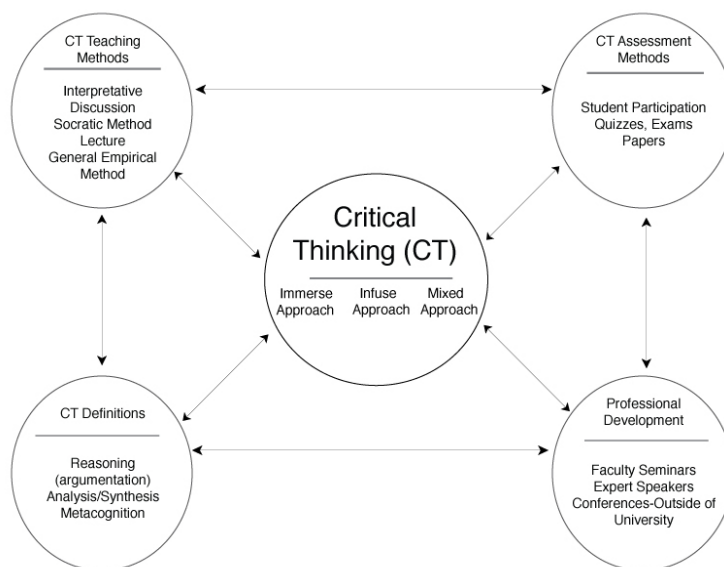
CT Teaching Methods

Interpretative Discussion
Socratic Method
Lecture
General Empirical Method

CT Assessment Methods

Student Participation
Quizzes, Exams
Papers

Critical Thinking (CT)

Immerse Approach
Infuse Approach
Mixed Approach

CT Definitions

Reasoning (argumentation)
Analysis/Synthesis
Metacognition

Professional Development

Faculty Seminars
Expert Speakers
Conferences-Outside of University